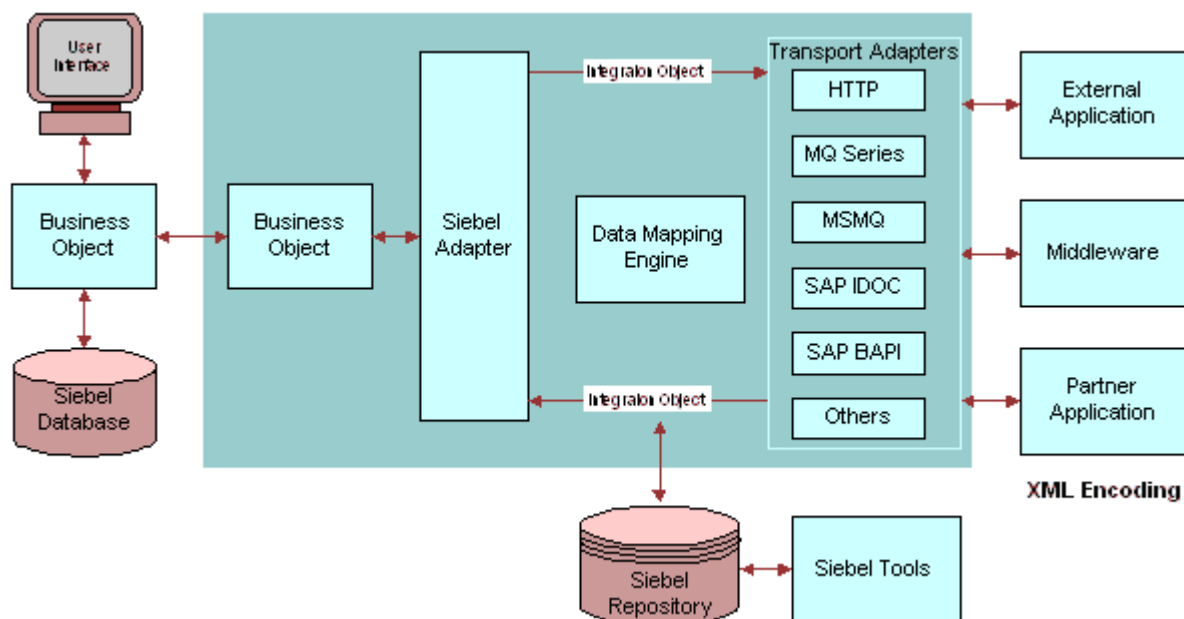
User Interface

Business Object

Siebel Database

Business Object

Siebel Adapter

Integration Object

Data Mapping Engine

Integration Object

Transport Adapters

HTTP

MQ Series

MSMQ

SAP IDOC

SAP BAPI

Others

External Application

Middleware

Partner Application

XML Encoding

Siebel Repository

Siebel Tools